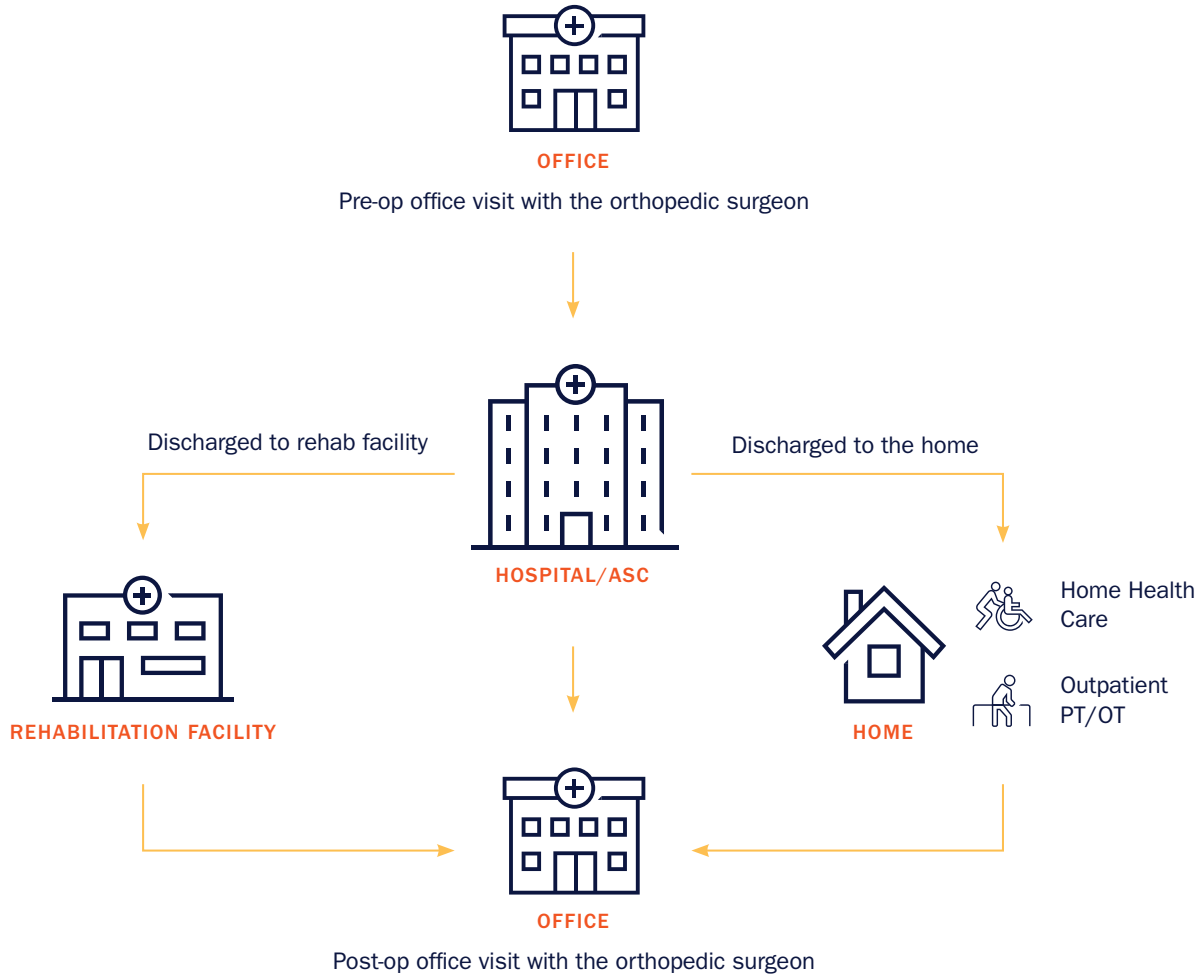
OFFICE

Pre-op office visit with the orthopedic surgeon

Discharged to rehab facility

Discharged to the home

HOSPITAL/ASC

REHABILITATION FACILITY

HOME

Home Health Care

Outpatient PT/OT

OFFICE

Post-op office visit with the orthopedic surgeon